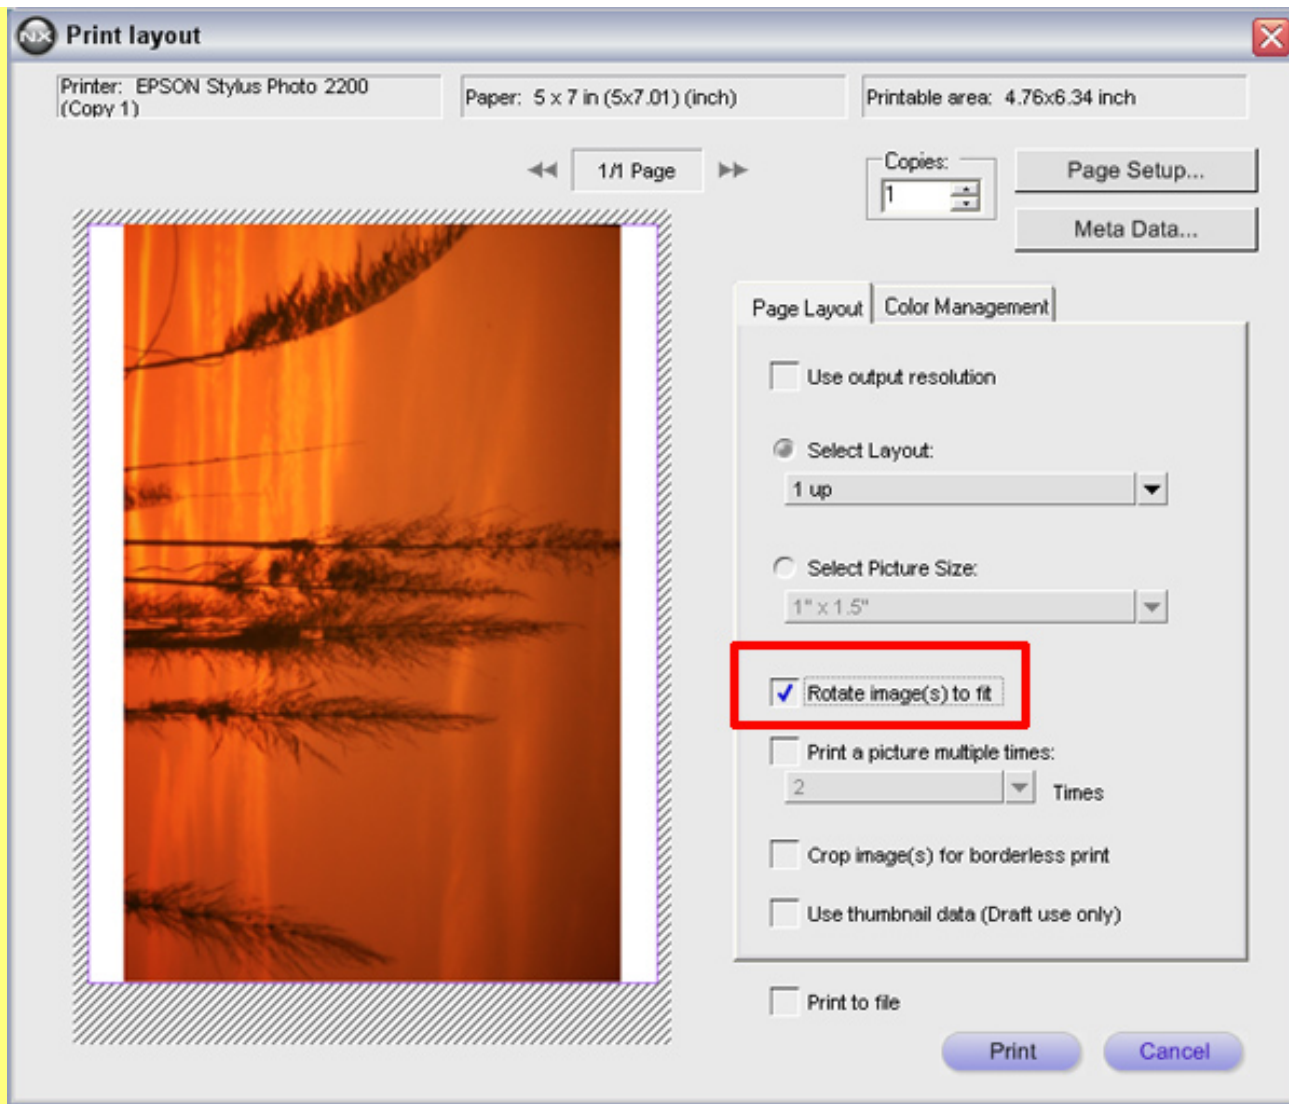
Print layout

Printer: EPSON Stylus Photo 2200 (Copy 1)

Paper: 5 x 7 in (5x7.01) (inch)

Printable area: 4.76x6.34 inch

1/1 Page

Copies:
1

Page Setup...

Meta Data...

Page Layout
Color Management

Use output resolution

Select Layout:
1 up

Select Picture Size:
1" x 1.5"

Rotate image(s) to fit

Print a picture multiple times:
2
Times

Crop image(s) for borderless print

Use thumbnail data (Draft use only)

Print to file

Print
Cancel